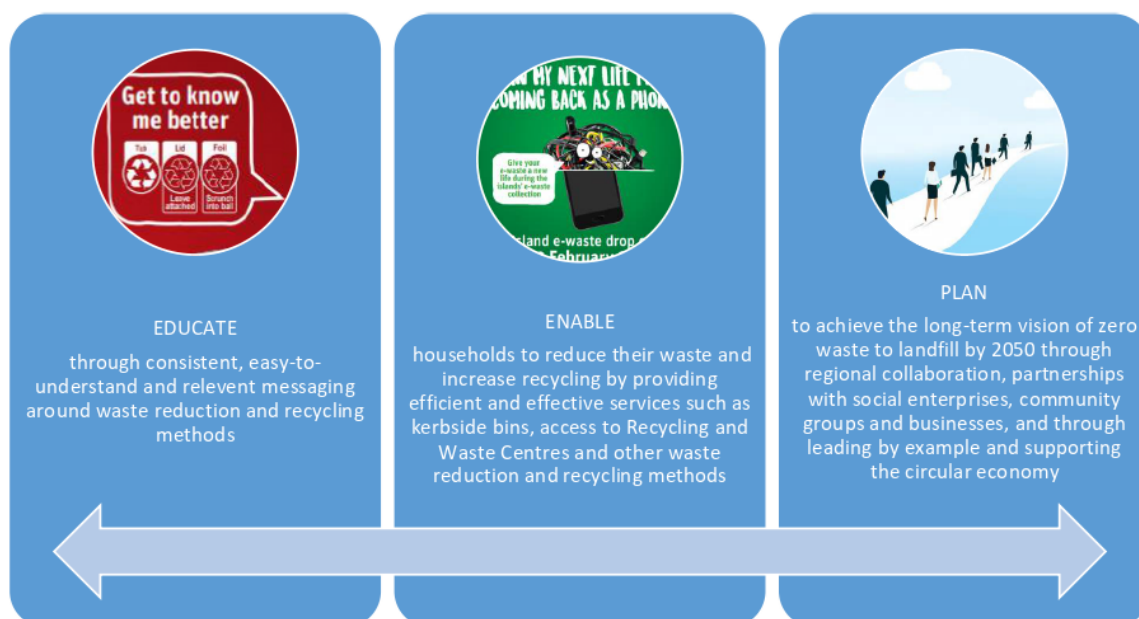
Get to know me better

Tin

Lid

Foil

Leave attached

Scrunch into ball

EDUCATE

through consistent, easy-to-understand and relevent messaging around waste reduction and recycling methods

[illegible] MY NEXT LIFE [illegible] COMING BACK AS A PHON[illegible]

Give your e-waste a new life during the islands' e-waste collection

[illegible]sland e-waste drop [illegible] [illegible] February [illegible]

ENABLE

households to reduce their waste and increase recycling by providing efficient and effective services such as kerbside bins, access to Recycling and Waste Centres and other waste reduction and recycling methods

PLAN

to achieve the long-term vision of zero waste to landfill by 2050 through regional collaboration, partnerships with social enterprises, community groups and businesses, and through leading by example and supporting the circular economy